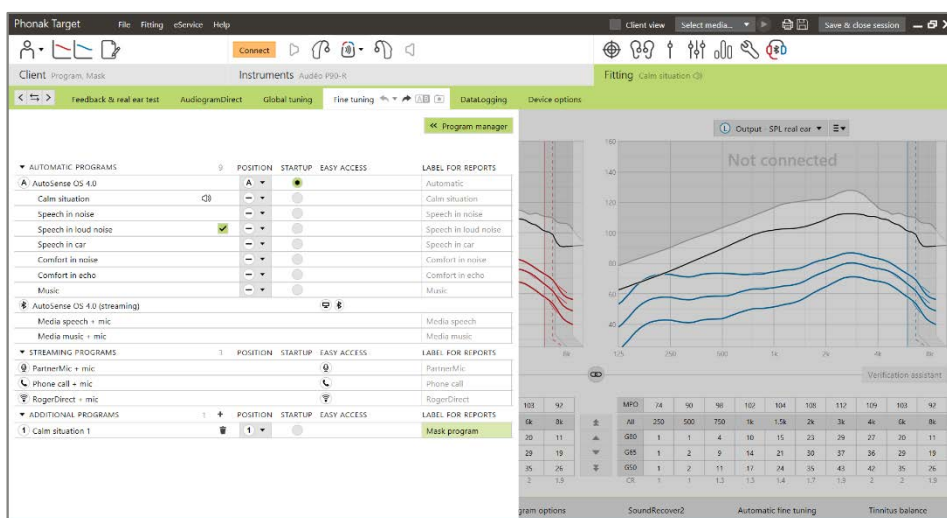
Phonak Target File Fitting eService Help

Client view Select media... Save & close session

Connect

Client Program, Mask

Instruments Audéo P90-R

Fitting Calm situation

Feedback & real ear test AudiogramDirect Global tuning Fine tuning DataLogging Device options

« Program manager

| AUTOMATIC PROGRAMS | 9 | POSITION | STARTUP | EASY ACCESS | LABEL FOR REPORTS |
|---|---|---|---|---|---|
| AutoSense OS 4.0 | | A | | | Automatic |
| Calm situation | | – | | | Calm situation |
| Speech in noise | | – | | | Speech in noise |
| Speech in loud noise | | – | | | Speech in loud noise |
| Speech in car | | – | | | Speech in car |
| Comfort in noise | | – | | | Comfort in noise |
| Comfort in echo | | – | | | Comfort in echo |
| Music | | – | | | Music |
| AutoSense OS 4.0 (streaming) | | | | | |
| Media speech + mic | | | | | Media speech |
| Media music + mic | | | | | Media music |

| STREAMING PROGRAMS | 3 | POSITION | STARTUP | EASY ACCESS | LABEL FOR REPORTS |
|---|---|---|---|---|---|
| PartnerMic + mic | | | | | PartnerMic |
| Phone call + mic | | | | | Phone call |
| RogerDirect + mic | | | | | RogerDirect |

| ADDITIONAL PROGRAMS | 1 | POSITION | STARTUP | EASY ACCESS | LABEL FOR REPORTS |
|---|---|---|---|---|---|
| Calm situation 1 | | 1 | | | Mask program |

Output · SPL real ear

Not connected

160 140 120 100 80 60 40

125 250 500 1k 2k 4k 8k

8k

Verification assistant

| 103 | 92 |
|---|---|
| 6k | 8k |
| 20 | 11 |
| 28 | 19 |
| 35 | 26 |
| 2 | 1.9 |

| MPO | 74 | 90 | 98 | 102 | 104 | 108 | 112 | 109 | 103 | 92 |
|---|---|---|---|---|---|---|---|---|---|---|
| All | 250 | 500 | 750 | 1k | 1.5k | 2k | 3k | 4k | 6k | 8k |
| G80 | 1 | 1 | 4 | 10 | 15 | 23 | 29 | 27 | 20 | 11 |
| G65 | 1 | 2 | 9 | 14 | 21 | 30 | 37 | 36 | 28 | 19 |
| G50 | 1 | 2 | 11 | 17 | 24 | 35 | 43 | 42 | 35 | 26 |
| CR | 1 | 1 | 1.3 | 1.5 | 1.4 | 1.7 | 1.9 | 2 | 2 | 1.9 |

gram options SoundRecover2 Automatic fine tuning Tinnitus balance